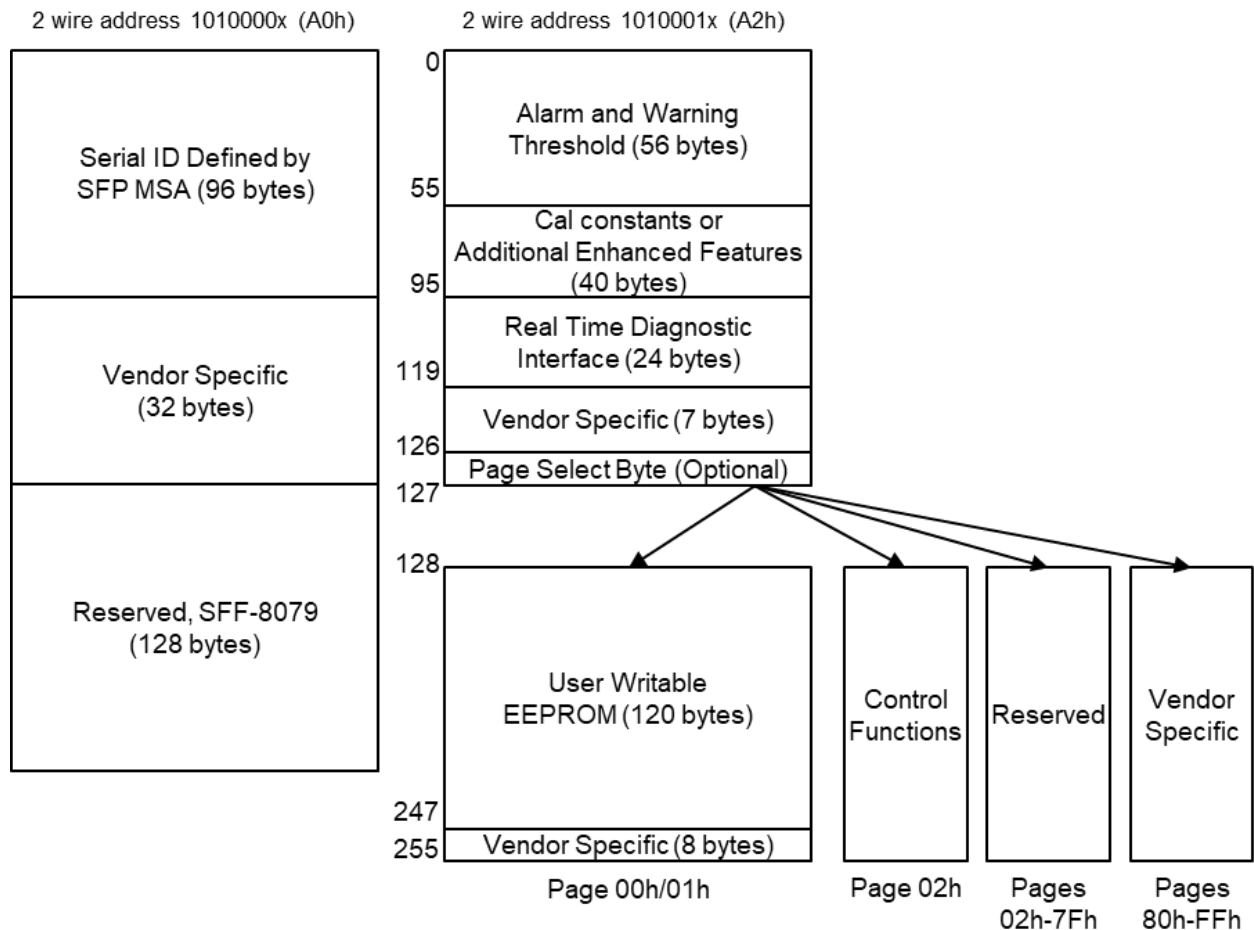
2 wire address 1010000x (A0h)

Serial ID Defined by SFP MSA (96 bytes)

Vendor Specific (32 bytes)

Reserved, SFF-8079 (128 bytes)

2 wire address 1010001x (A2h)

0

Alarm and Warning Threshold (56 bytes)

55

Cal constants or Additional Enhanced Features (40 bytes)

95

Real Time Diagnostic Interface (24 bytes)

119

Vendor Specific (7 bytes)

126

Page Select Byte (Optional)

127

128

User Writable EEPROM (120 bytes)

247

Vendor Specific (8 bytes)

255

Page 00h/01h

Control Functions

Page 02h

Reserved

Pages 02h-7Fh

Vendor Specific

Pages 80h-FFh